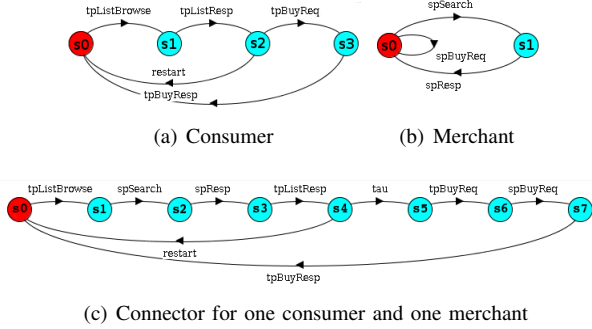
tpListBrowse tpListResp tpBuyReq
s0 s1 s2 s3
restart
tpBuyResp

spSearch
s0 s1
spBuyReq
spResp

(a) Consumer (b) Merchant

tpListBrowse spSearch spResp tpListResp tau tpBuyReq spBuyReq
s0 s1 s2 s3 s4 s5 s6 s7
restart
tpBuyResp

(c) Connector for one consumer and one merchant